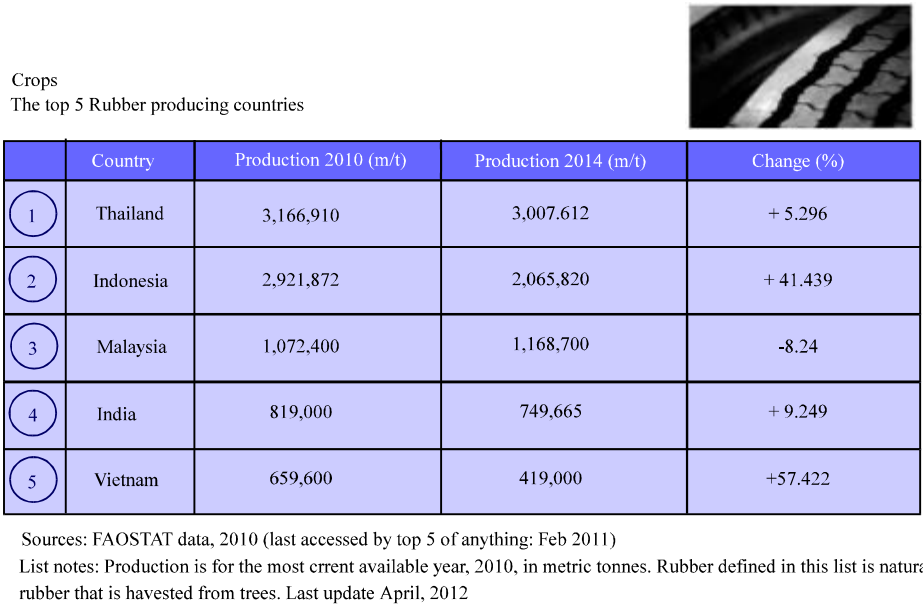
Crops
The top 5 Rubber producing countries

| | Country | Production 2010 (m/t) | Production 2014 (m/t) | Change (%) |
|---|---|---|---|---|
| 1 | Thailand | 3,166,910 | 3,007.612 | + 5.296 |
| 2 | Indonesia | 2,921,872 | 2,065,820 | + 41.439 |
| 3 | Malaysia | 1,072,400 | 1,168,700 | -8.24 |
| 4 | India | 819,000 | 749,665 | + 9.249 |
| 5 | Vietnam | 659,600 | 419,000 | +57.422 |

Sources: FAOSTAT data, 2010 (last accessed by top 5 of anything: Feb 2011)
List notes: Production is for the most crent available year, 2010, in metric tonnes. Rubber defined in this list is natura rubber that is havested from trees. Last update April, 2012